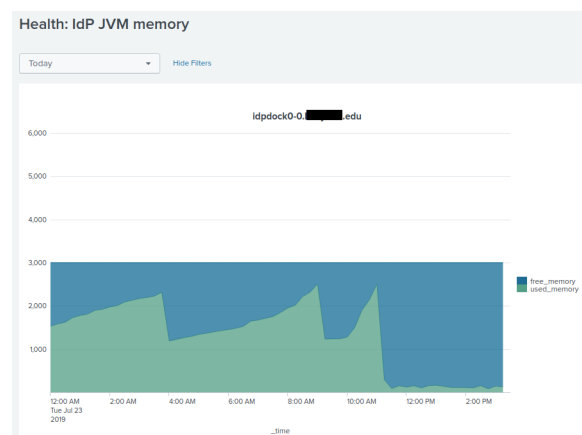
Health: IdP JVM memory

Today

Hide Filters

idpdock0-0.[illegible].edu

6,000

5,000

4,000

3,000

2,000

1,000

free_memory
used_memory

12:00 AM
Tue Jul 23
2019

2:00 AM

4:00 AM

6:00 AM

8:00 AM

10:00 AM

12:00 PM

2:00 PM

_time